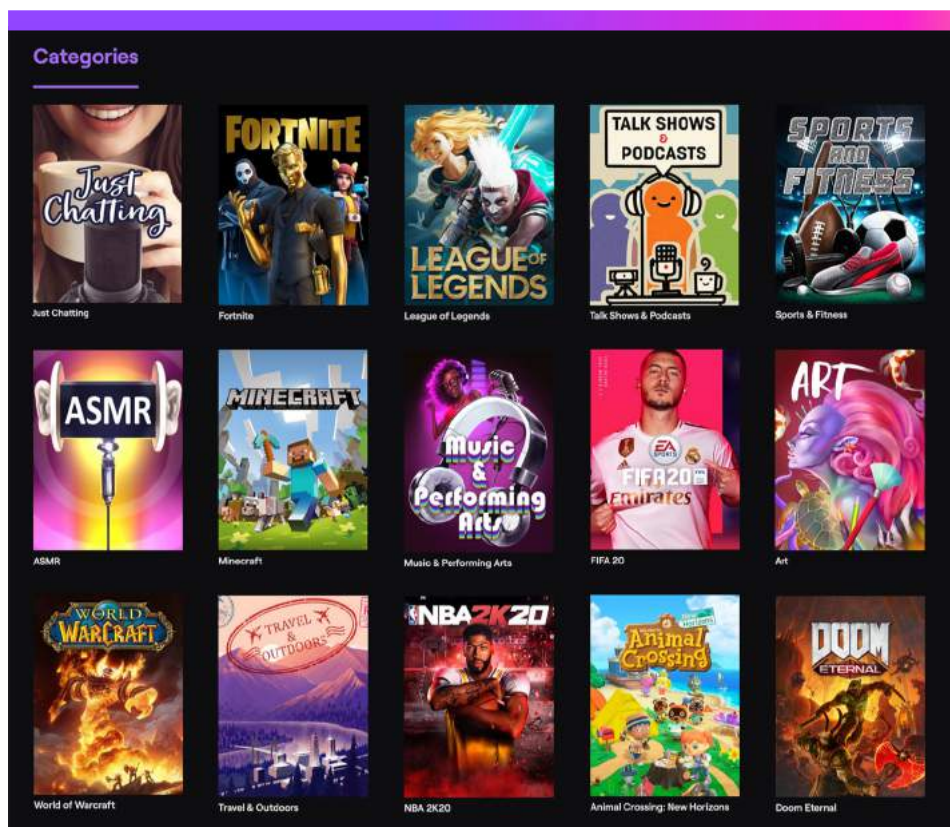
Categories

Just Chatting
Just Chatting

FORTNITE
Fortnite

LEAGUE OF LEGENDS
League of Legends

TALK SHOWS & PODCASTS
Talk Shows & Podcasts

SPORTS AND FITNESS
Sports & Fitness

ASMR
ASMR

MINECRAFT
Minecraft

Music & Performing Arts
Music & Performing Arts

FIFA20
Emirates
FIFA 20

ART
Art

WORLD OF WARCRAFT
World of Warcraft

TRAVEL & OUTDOORS
Travel & Outdoors

NBA2K20
NBA 2K20

Animal Crossing
Animal Crossing: New Horizons

DOOM ETERNAL
Doom Eternal